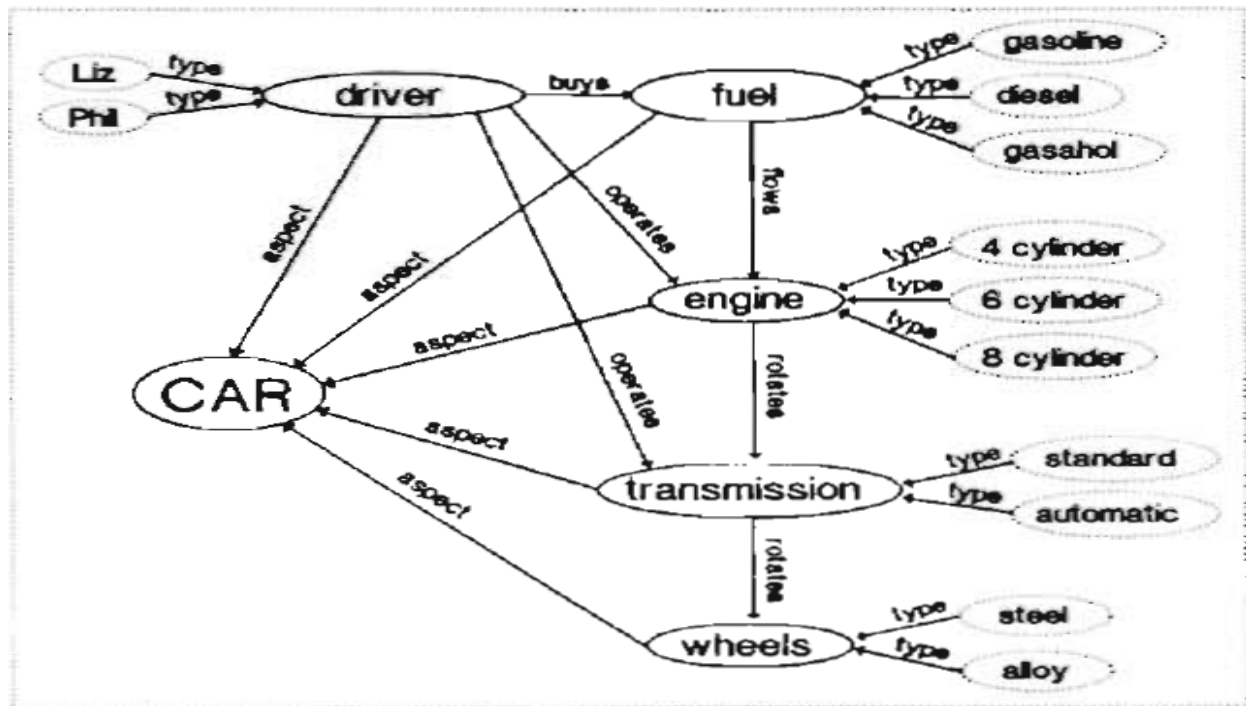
Liz
type
Phil
type
driver
buys
fuel
type
gasoline
type
diesel
type
gasahol
aspect
aspect
operates
flows
type
4 cylinder
type
6 cylinder
type
8 cylinder
engine
aspect
CAR
operates
rotates
aspect
aspect
transmission
type
standard
type
automatic
rotates
wheels
type
steel
type
alloy